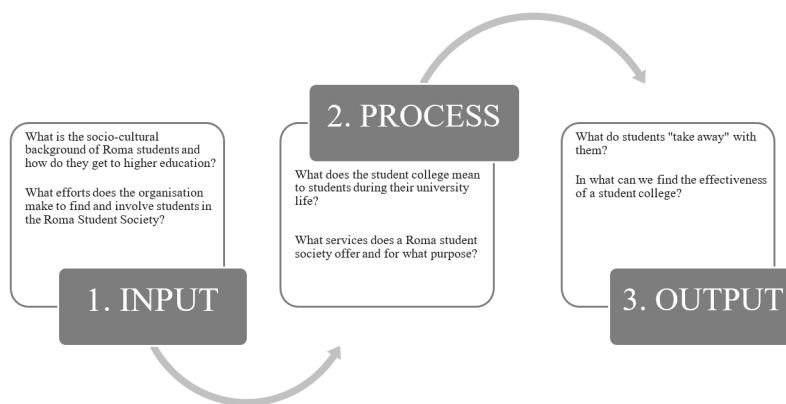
What is the socio-cultural background of Roma students and how do they get to higher education?

What efforts does the organisation make to find and involve students in the Roma Student Society?

1. INPUT

2. PROCESS

What does the student college mean to students during their university life?

What services does a Roma student society offer and for what purpose?

What do students "take away" with them?

In what can we find the effectiveness of a student college?

3. OUTPUT